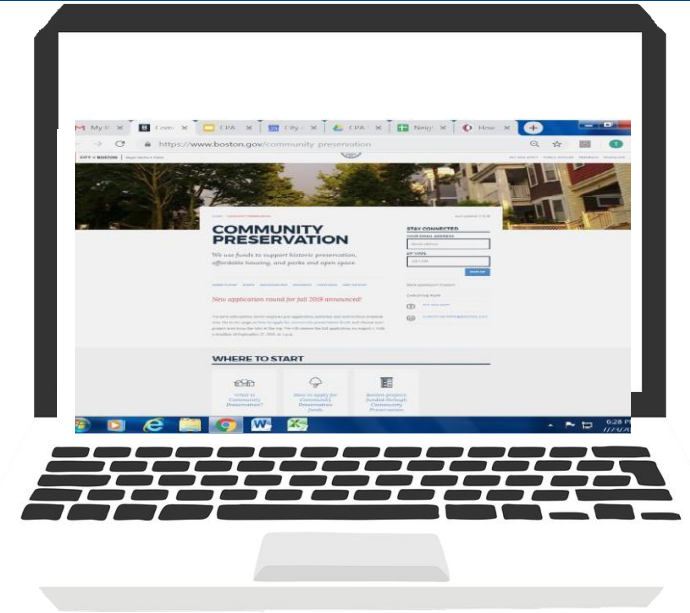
My × Com × CPA × City × CPA × Neig × How ×

https://www.boston.gov/community preservation

CITY of BOSTON

COMMUNITY PRESERVATION

We use funds to support historic preservation, affordable housing, and parks and open space.

STAY CONNECTED

YOUR EMAIL ADDRESS

ZIP CODE

SIGN UP

New application round for fall 2018 announced!

WHERE TO START

What is Community Preservation?

How to apply for Community Preservation funds

Boston projects funded through Community Preservation

6:28 P